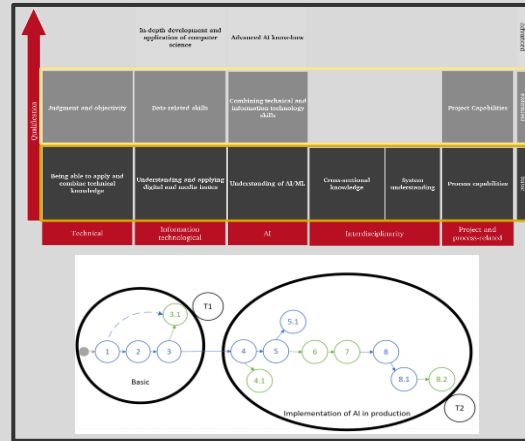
Qualification

In-depth development and application of computer science

Advanced AI know-how

Advanced

Judgment and objectivity

Data-related skills

Combining technical and information technology skills

Project Capabilities

Personal

Being able to apply and combine technical knowledge

Understanding and applying digital and media basics

Understanding of AI/ML

Cross-sectional knowledge

System understanding

Process capabilities

Basic

Technical

Information technological

AI

Interdisciplinarity

Project and process-related

T1

3.1

1

2

3

Basic

5.1

4

5

6

7

8

4.1

8.1

8.2

Implementation of AI in production

T2